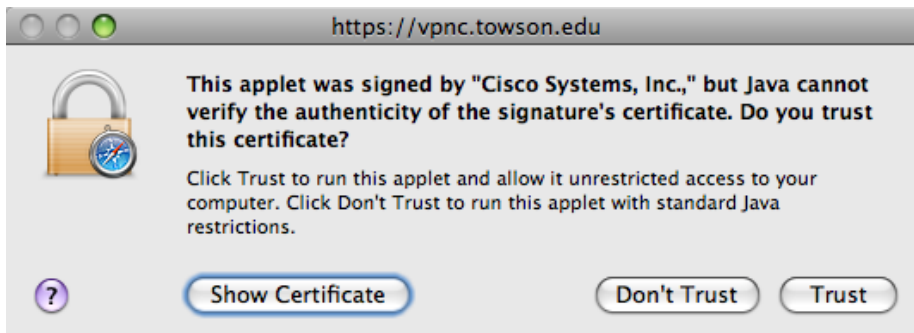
https://vpnc.towson.edu

This applet was signed by "Cisco Systems, Inc.," but Java cannot verify the authenticity of the signature's certificate. Do you trust this certificate?

Click Trust to run this applet and allow it unrestricted access to your computer. Click Don't Trust to run this applet with standard Java restrictions.

?

Show Certificate

Don't Trust

Trust